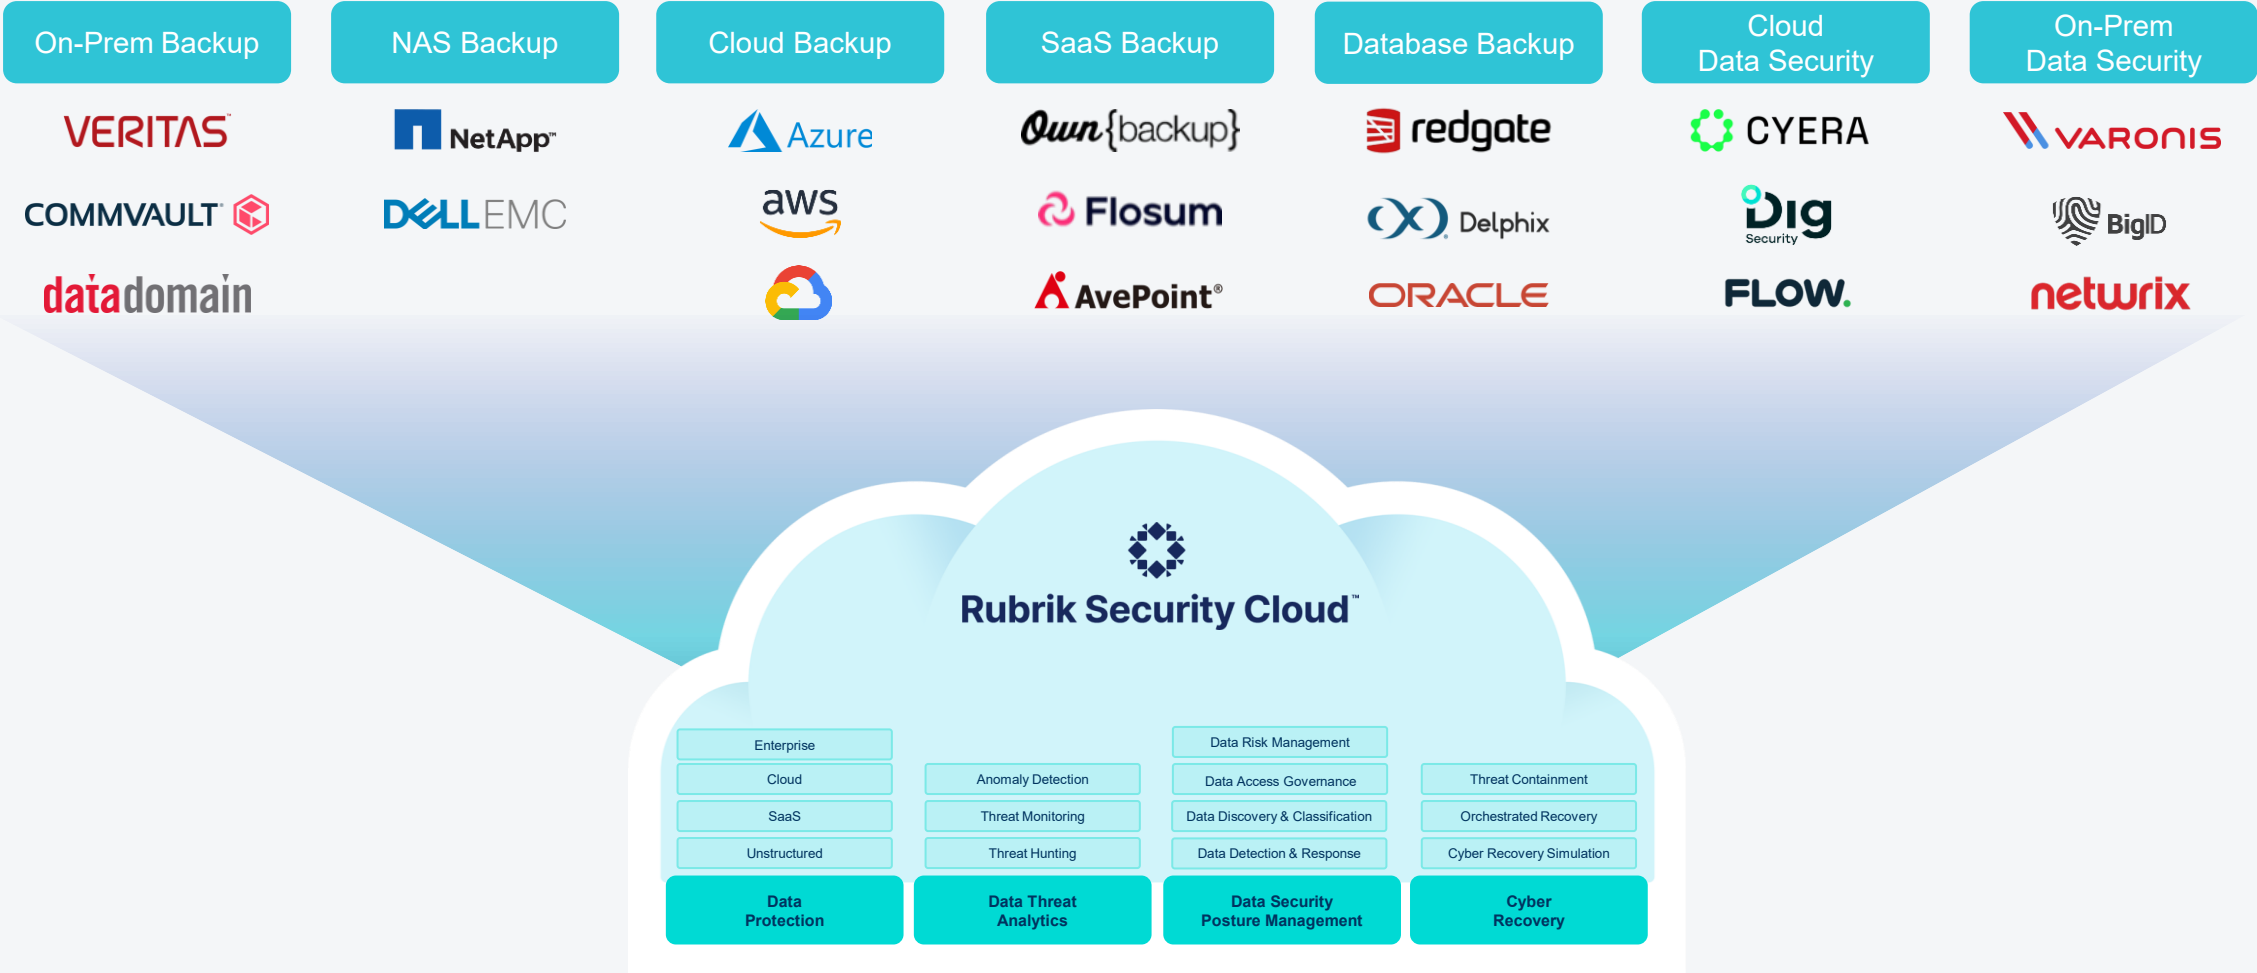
On-Prem Backup

VERITAS
COMMVAULT
datadomain

NAS Backup

NetApp
DELLEMC

Cloud Backup

Azure
aws

SaaS Backup

Own{backup}
Flosum
AvePoint®

Database Backup

redgate
Delphix
ORACLE

Cloud Data Security

CYERA
Dig Security
FLOW.

On-Prem Data Security

VARONIS
BigID
netwrix

Rubrik Security Cloud™

Enterprise
Cloud
SaaS
Unstructured
Data Protection

Anomaly Detection
Threat Monitoring
Threat Hunting
Data Threat Analytics

Data Risk Management
Data Access Governance
Data Discovery & Classification
Data Detection & Response
Data Security Posture Management

Threat Containment
Orchestrated Recovery
Cyber Recovery Simulation
Cyber Recovery